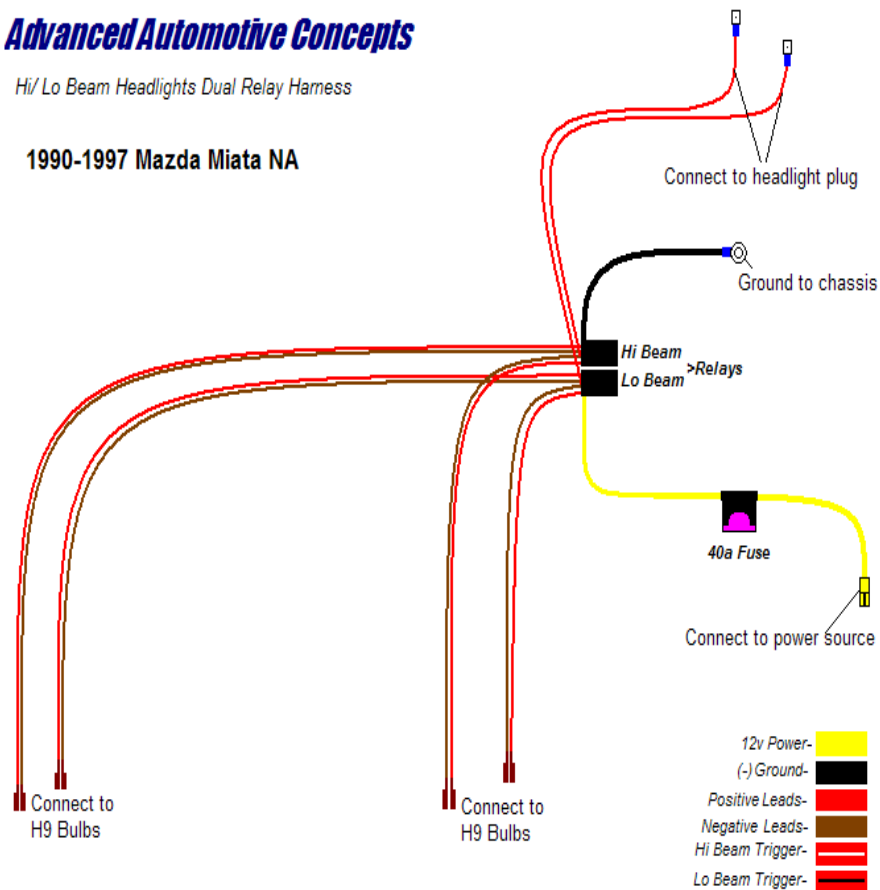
Advanced Automotive Concepts

Hi/ Lo Beam Headlights Dual Relay Harness

1990-1997 Mazda Miata NA

Connect to headlight plug

Ground to chassis

Hi Beam
Lo Beam
>Relays

40a Fuse

Connect to power source

Connect to H9 Bulbs

Connect to H9 Bulbs

12v Power-
(-) Ground-
Positive Leads-
Negative Leads-
Hi Beam Trigger-
Lo Beam Trigger-